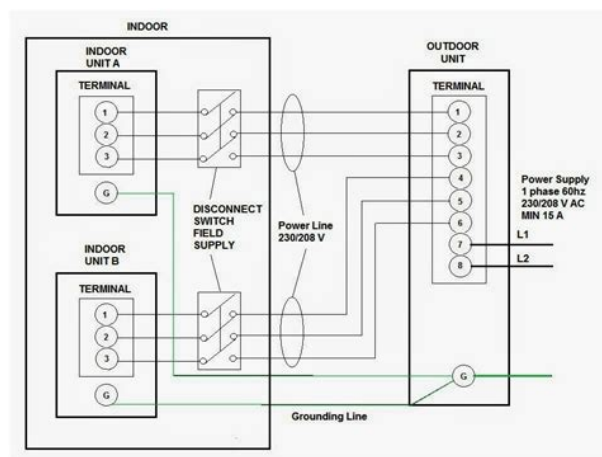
INDOOR

INDOOR UNIT A

TERMINAL

1
2
3

G

DISCONNECT SWITCH FIELD SUPPLY

Power Line 230/208 V

INDOOR UNIT B

TERMINAL

1
2
3

G

OUTDOOR UNIT

TERMINAL

1
2
3
4
5
6
7
8

Power Supply 1 phase 60hz 230/208 V AC MIN 15 A

L1

L2

G

Grounding Line